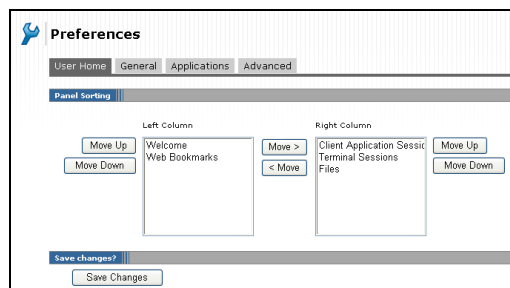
Preferences

User Home General Applications Advanced

Panel Sorting

Left Column

Move Up
Move Down

Welcome
Web Bookmarks

Move >
< Move

Right Column

Client Application Sessio
Terminal Sessions
Files

Move Up
Move Down

Save changes?

Save Changes